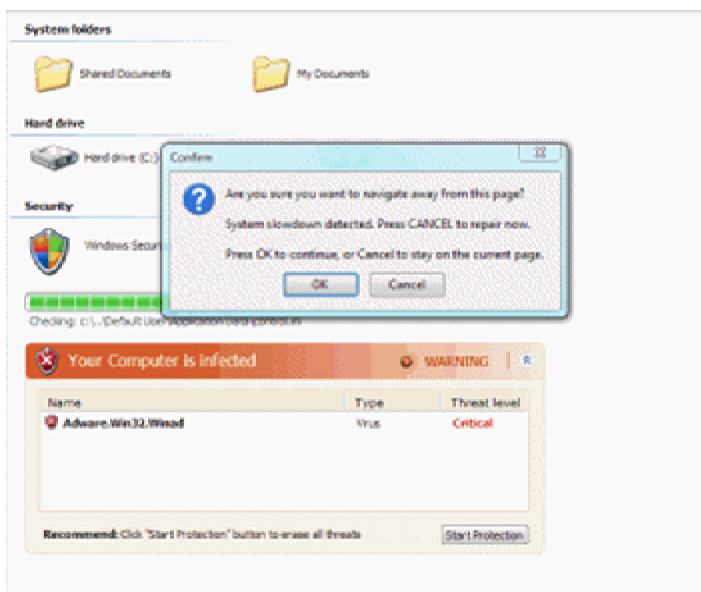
System folders

Shared Documents

My Documents

Hard drive

Hard drive (C:)

Security

Windows Securi

Checking: c:\...\Default User\Application Data\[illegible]

Confirm

Are you sure you want to navigate away from this page?

System slowdown detected. Press CANCEL to repair now.

Press OK to continue, or Cancel to stay on the current page.

OK

Cancel

Your Computer is infected

WARNING

| Name | Type | Threat level |
|---|---|---|
| Adware.Win32.Winad | Virus | Critical |

Recommend: Click "Start Protection" button to erase all threats

Start Protection